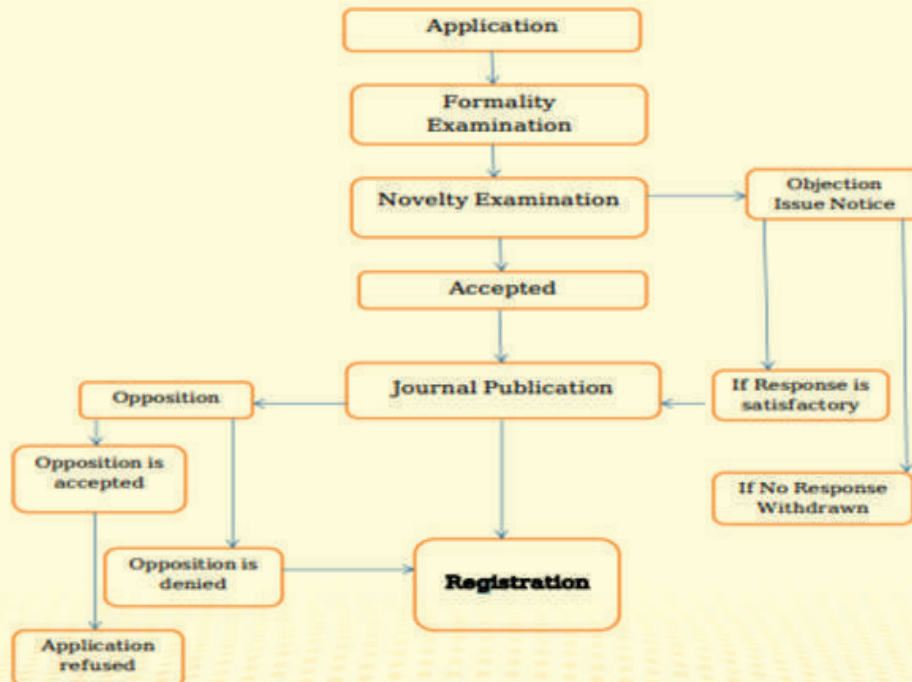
Application

Formality Examination

Novelty Examination

Objection Issue Notice

Accepted

Journal Publication

If Response is satisfactory

Opposition

Opposition is accepted

If No Response Withdrawn

Opposition is denied

Registration

Application refused